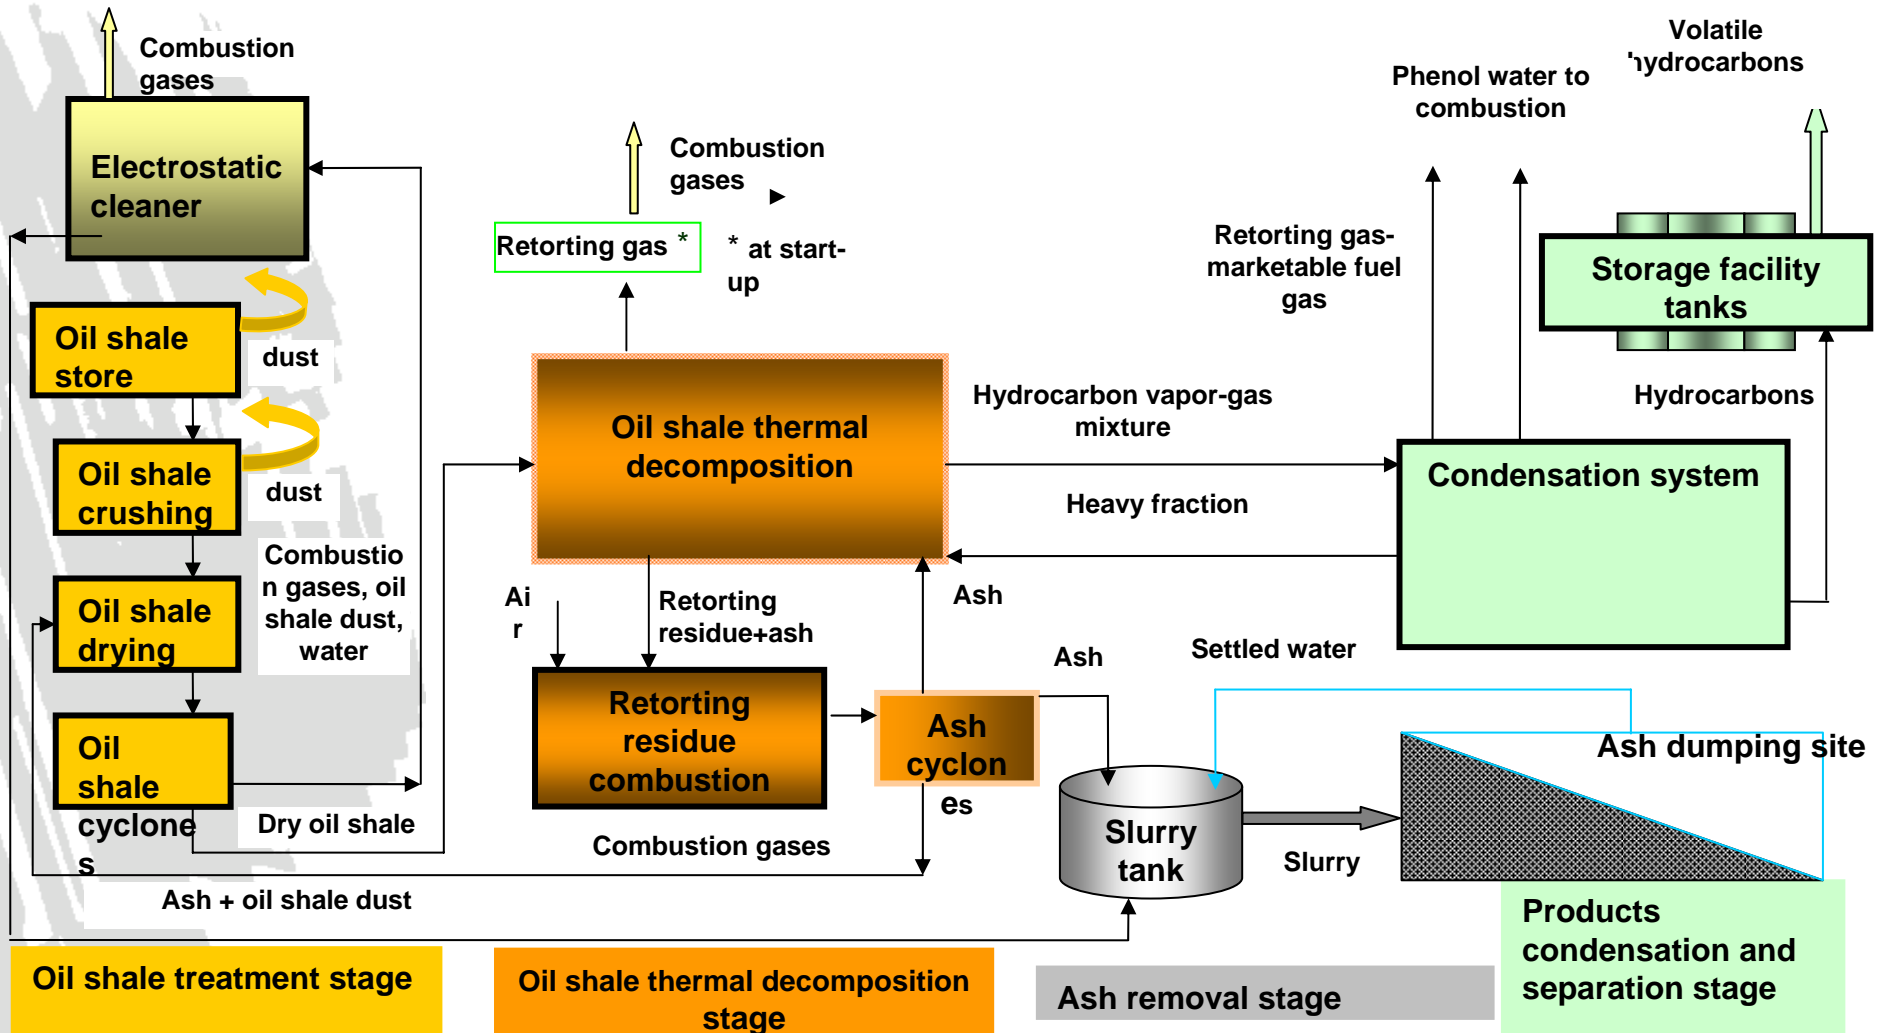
Combustion gases

Electrostatic cleaner

Oil shale store

dust

Oil shale crushing

dust

Oil shale drying

Combustion gases, oil shale dust, water

Oil shale cyclones

Dry oil shale

Ash + oil shale dust

Combustion gases

Retorting gas *

* at start-up

Oil shale thermal decomposition

Air

Retorting residue+ash

Retorting residue combustion

Ash cyclones

Ash

Combustion gases

Hydrocarbon vapor-gas mixture

Heavy fraction

Ash

Settled water

Retorting gas-marketable fuel gas

Phenol water to combustion

Volatile hydrocarbons

Storage facility tanks

Hydrocarbons

Condensation system

Slurry tank

Slurry

Ash dumping site

Oil shale treatment stage

Oil shale thermal decomposition stage

Ash removal stage

Products condensation and separation stage